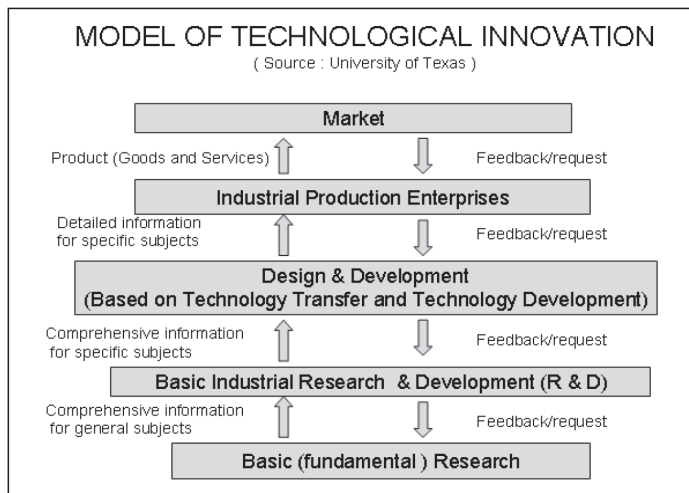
MODEL OF TECHNOLOGICAL INNOVATION
( Source : University of Texas )

Market

Product (Goods and Services)

Feedback/request

Industrial Production Enterprises

Detailed information for specific subjects

Feedback/request

Design & Development
(Based on Technology Transfer and Technology Development)

Comprehensive information for specific subjects

Feedback/request

Basic Industrial Research & Development (R & D)

Comprehensive information for general subjects

Feedback/request

Basic (fundamental ) Research